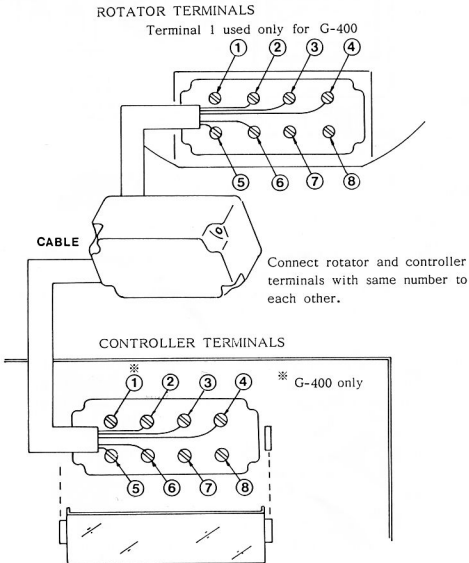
ROTATOR TERMINALS

Terminal 1 used only for G-400

①
②
③
④
⑤
⑥
⑦
⑧

CABLE

Connect rotator and controller terminals with same number to each other.

CONTROLLER TERMINALS

※
①
②
③
④
※ G-400 only
⑤
⑥
⑦
⑧